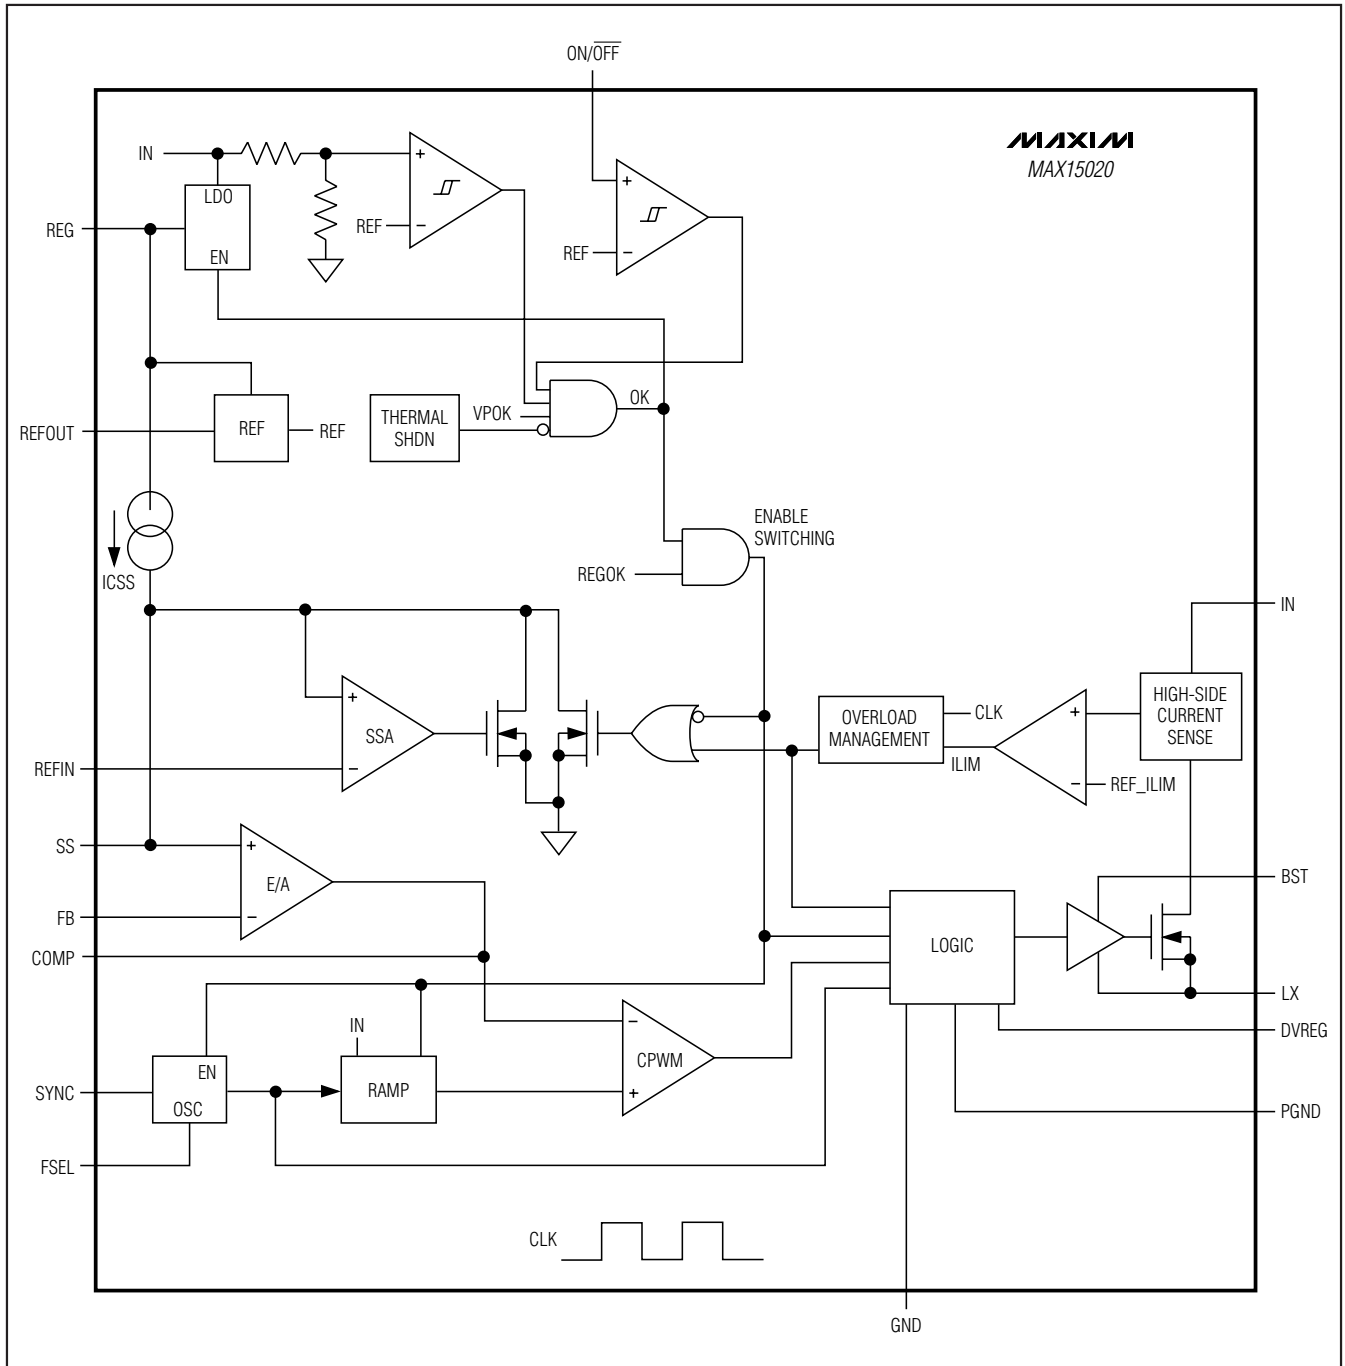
ON/$\overline{OFF}$

MAXIM
MAX15020

IN

LDO

EN

REG

REF

REF

REFOUT

REF

REF

THERMAL SHDN

VPOK

OK

ICSS

ENABLE SWITCHING

REGOK

IN

SSA

REFIN

OVERLOAD MANAGEMENT

CLK

ILIM

REF_ILIM

HIGH-SIDE CURRENT SENSE

SS

E/A

FB

COMP

BST

LOGIC

LX

IN

DVREG

RAMP

CPWM

EN

SYNC

OSC

PGND

FSEL

CLK

GND